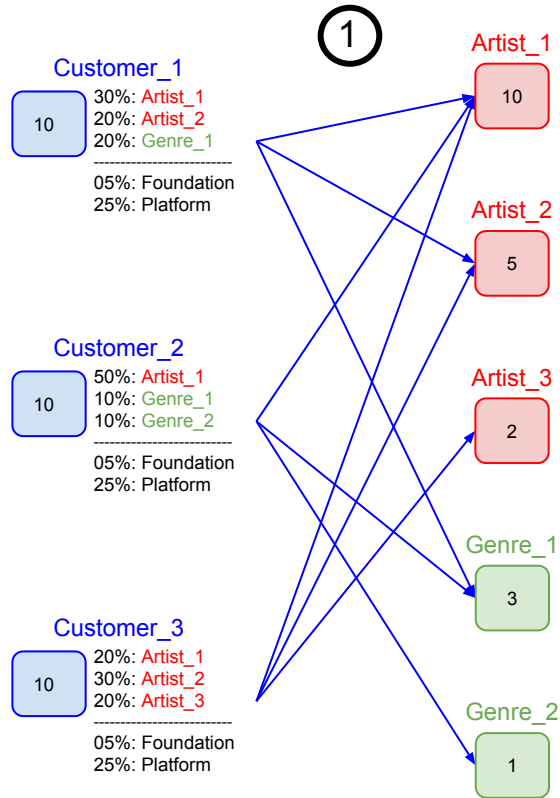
1

Customer_1
10
30%: Artist_1
20%: Artist_2
20%: Genre_1
-------------------------
05%: Foundation
25%: Platform

Customer_2
10
50%: Artist_1
10%: Genre_1
10%: Genre_2
-------------------------
05%: Foundation
25%: Platform

Customer_3
10
20%: Artist_1
30%: Artist_2
20%: Artist_3
-------------------------
05%: Foundation
25%: Platform

Artist_1
10

Artist_2
5

Artist_3
2

Genre_1
3

Genre_2
1